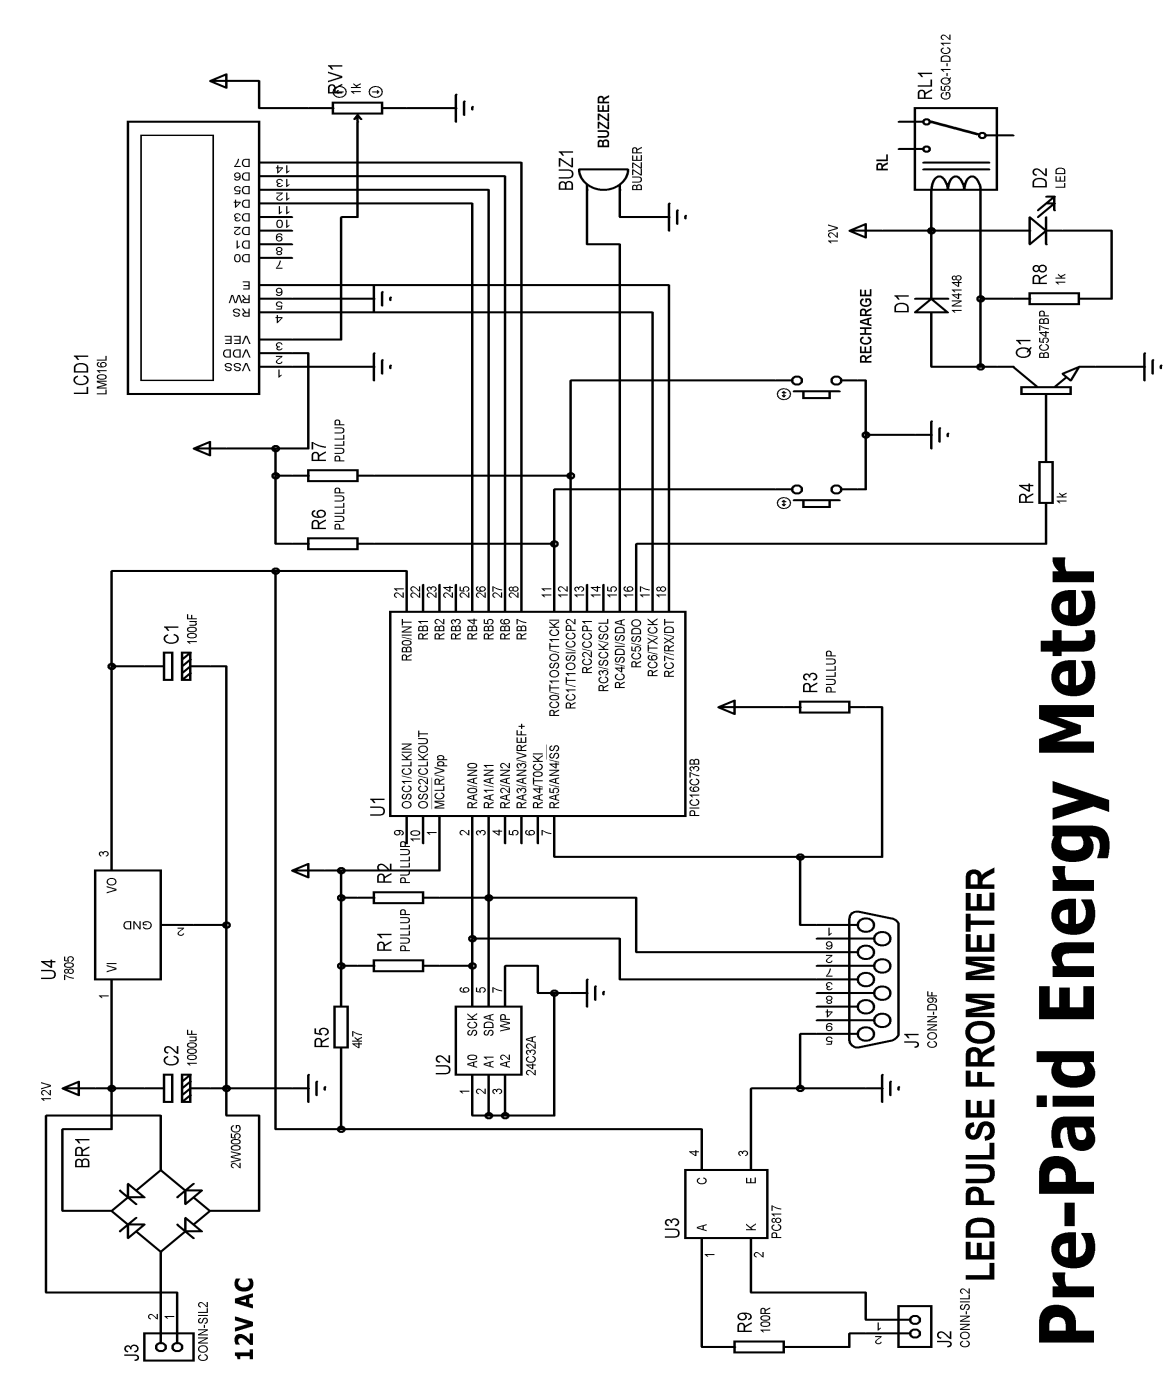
Pre-Paid Energy Meter

LED PULSE FROM METER

12V AC

J3
CONN-SIL2
2
1

BR1
2W005G

12V

C2
1000uF

U4
7805
VI
GND
VO
1
2
3

C1
100uF

R5
4k7

U2
24C32A
A0
A1
A2
SCK
SDA
WP
1
2
3
6
5
7

R1
PULLUP

R2
PULLUP

U1
PIC16C73B
OSC1/CLKIN
OSC2/CLKOUT
MCLR/Vpp
RA0/AN0
RA1/AN1
RA2/AN2
RA3/AN3/VREF+
RA4/T0CKI
RA5/AN4/SS
9
10
1
2
3
4
5
6
7
RB0/INT
RB1
RB2
RB3
RB4
RB5
RB6
RB7
21
22
23
24
25
26
27
28
RC0/T1OSO/T1CKI
RC1/T1OSI/CCP2
RC2/CCP1
RC3/SCK/SCL
RC4/SDI/SDA
RC5/SDO
RC6/TX/CK
RC7/RX/DT
11
12
13
14
15
16
17
18

U3
PC817
A
K
C
E
1
2
4
3

R9
100R

J2
CONN-SIL2
1
2

J1
CONN-D9F
1
6
2
7
3
8
4
9
5

R3
PULLUP

R6
PULLUP

R7
PULLUP

LCD1
LM016L
VSS
VDD
VEE
RS
RW
E
D0
D1
D2
D3
D4
D5
D6
D7
1
2
3
4
5
6
7
8
9
10
11
12
13
14

RV1
1k

BUZ1
BUZZER
BUZZER

RECHARGE

R4
1k

Q1
BC547BP

D1
1N4148

R8
1k

12V

D2
LED

RL
RL1
G5Q-1-DC12